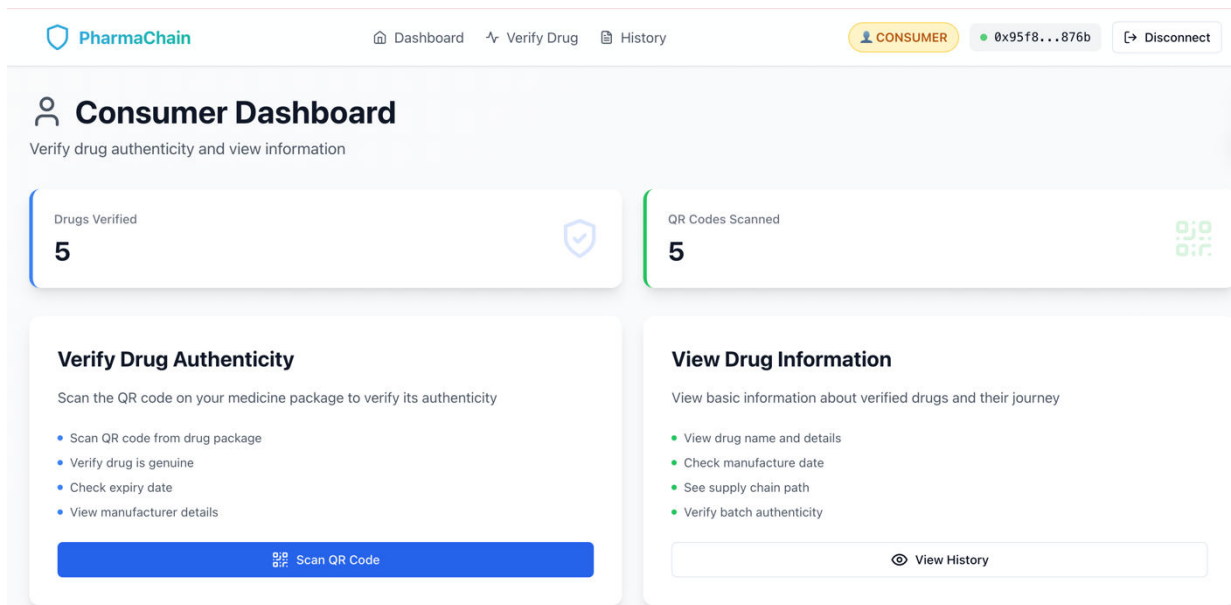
PharmaChain

Dashboard Verify Drug History

CONSUMER 0x95f8...876b Disconnect

Consumer Dashboard

Verify drug authenticity and view information

Drugs Verified
5

QR Codes Scanned
5

Verify Drug Authenticity

Scan the QR code on your medicine package to verify its authenticity

- Scan QR code from drug package
- Verify drug is genuine
- Check expiry date
- View manufacturer details

Scan QR Code

View Drug Information

View basic information about verified drugs and their journey

- View drug name and details
- Check manufacture date
- See supply chain path
- Verify batch authenticity

View History